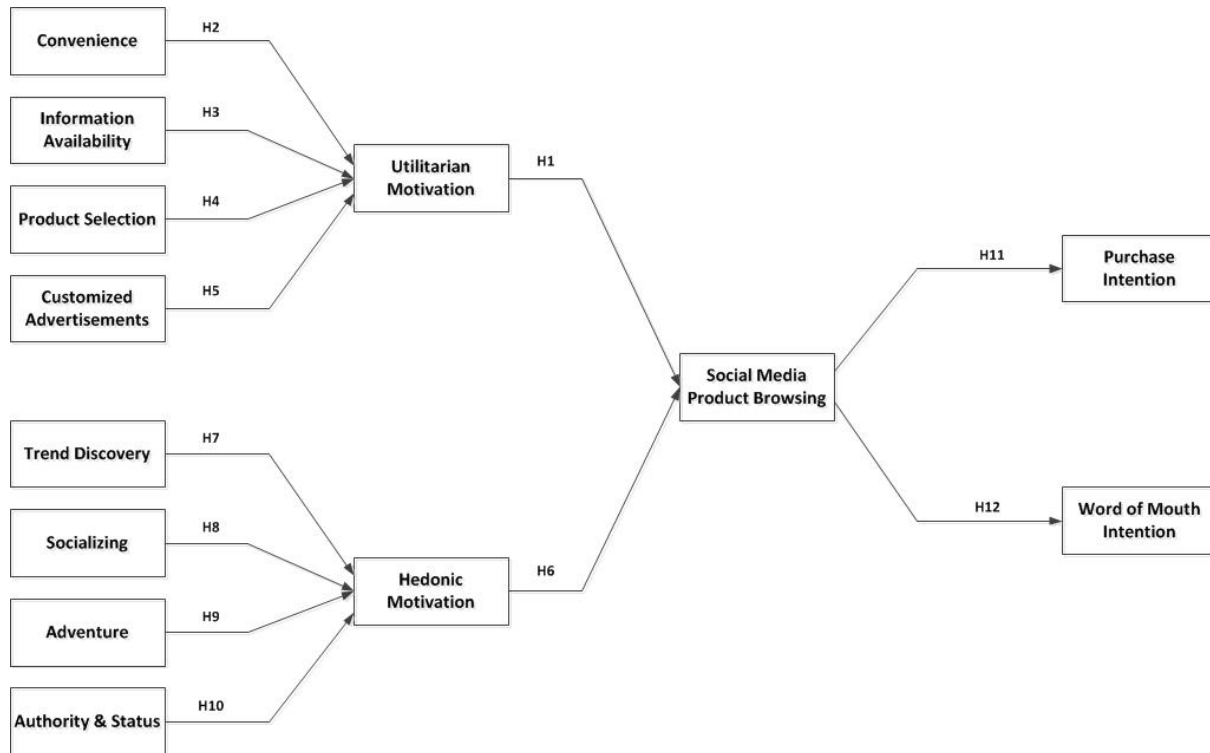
Convenience

H2

Information Availability

H3

Product Selection

H4

Customized Advertisements

H5

Utilitarian Motivation

H1

Trend Discovery

H7

Socializing

H8

Adventure

H9

Authority & Status

H10

Hedonic Motivation

H6

Social Media Product Browsing

H11

Purchase Intention

H12

Word of Mouth Intention